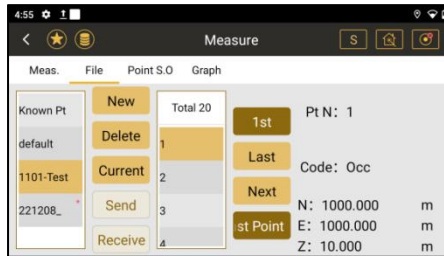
4:55

Measure

S

Meas.
File
Point S.O
Graph

Known Pt
default
1101-Test
221208_

New
Delete
Current
Send
Receive

Total 20
1
2
3
4

1st
Last
Next
st Point

Pt N: 1

Code: Occ

N: 1000.000 m
E: 1000.000 m
Z: 10.000 m